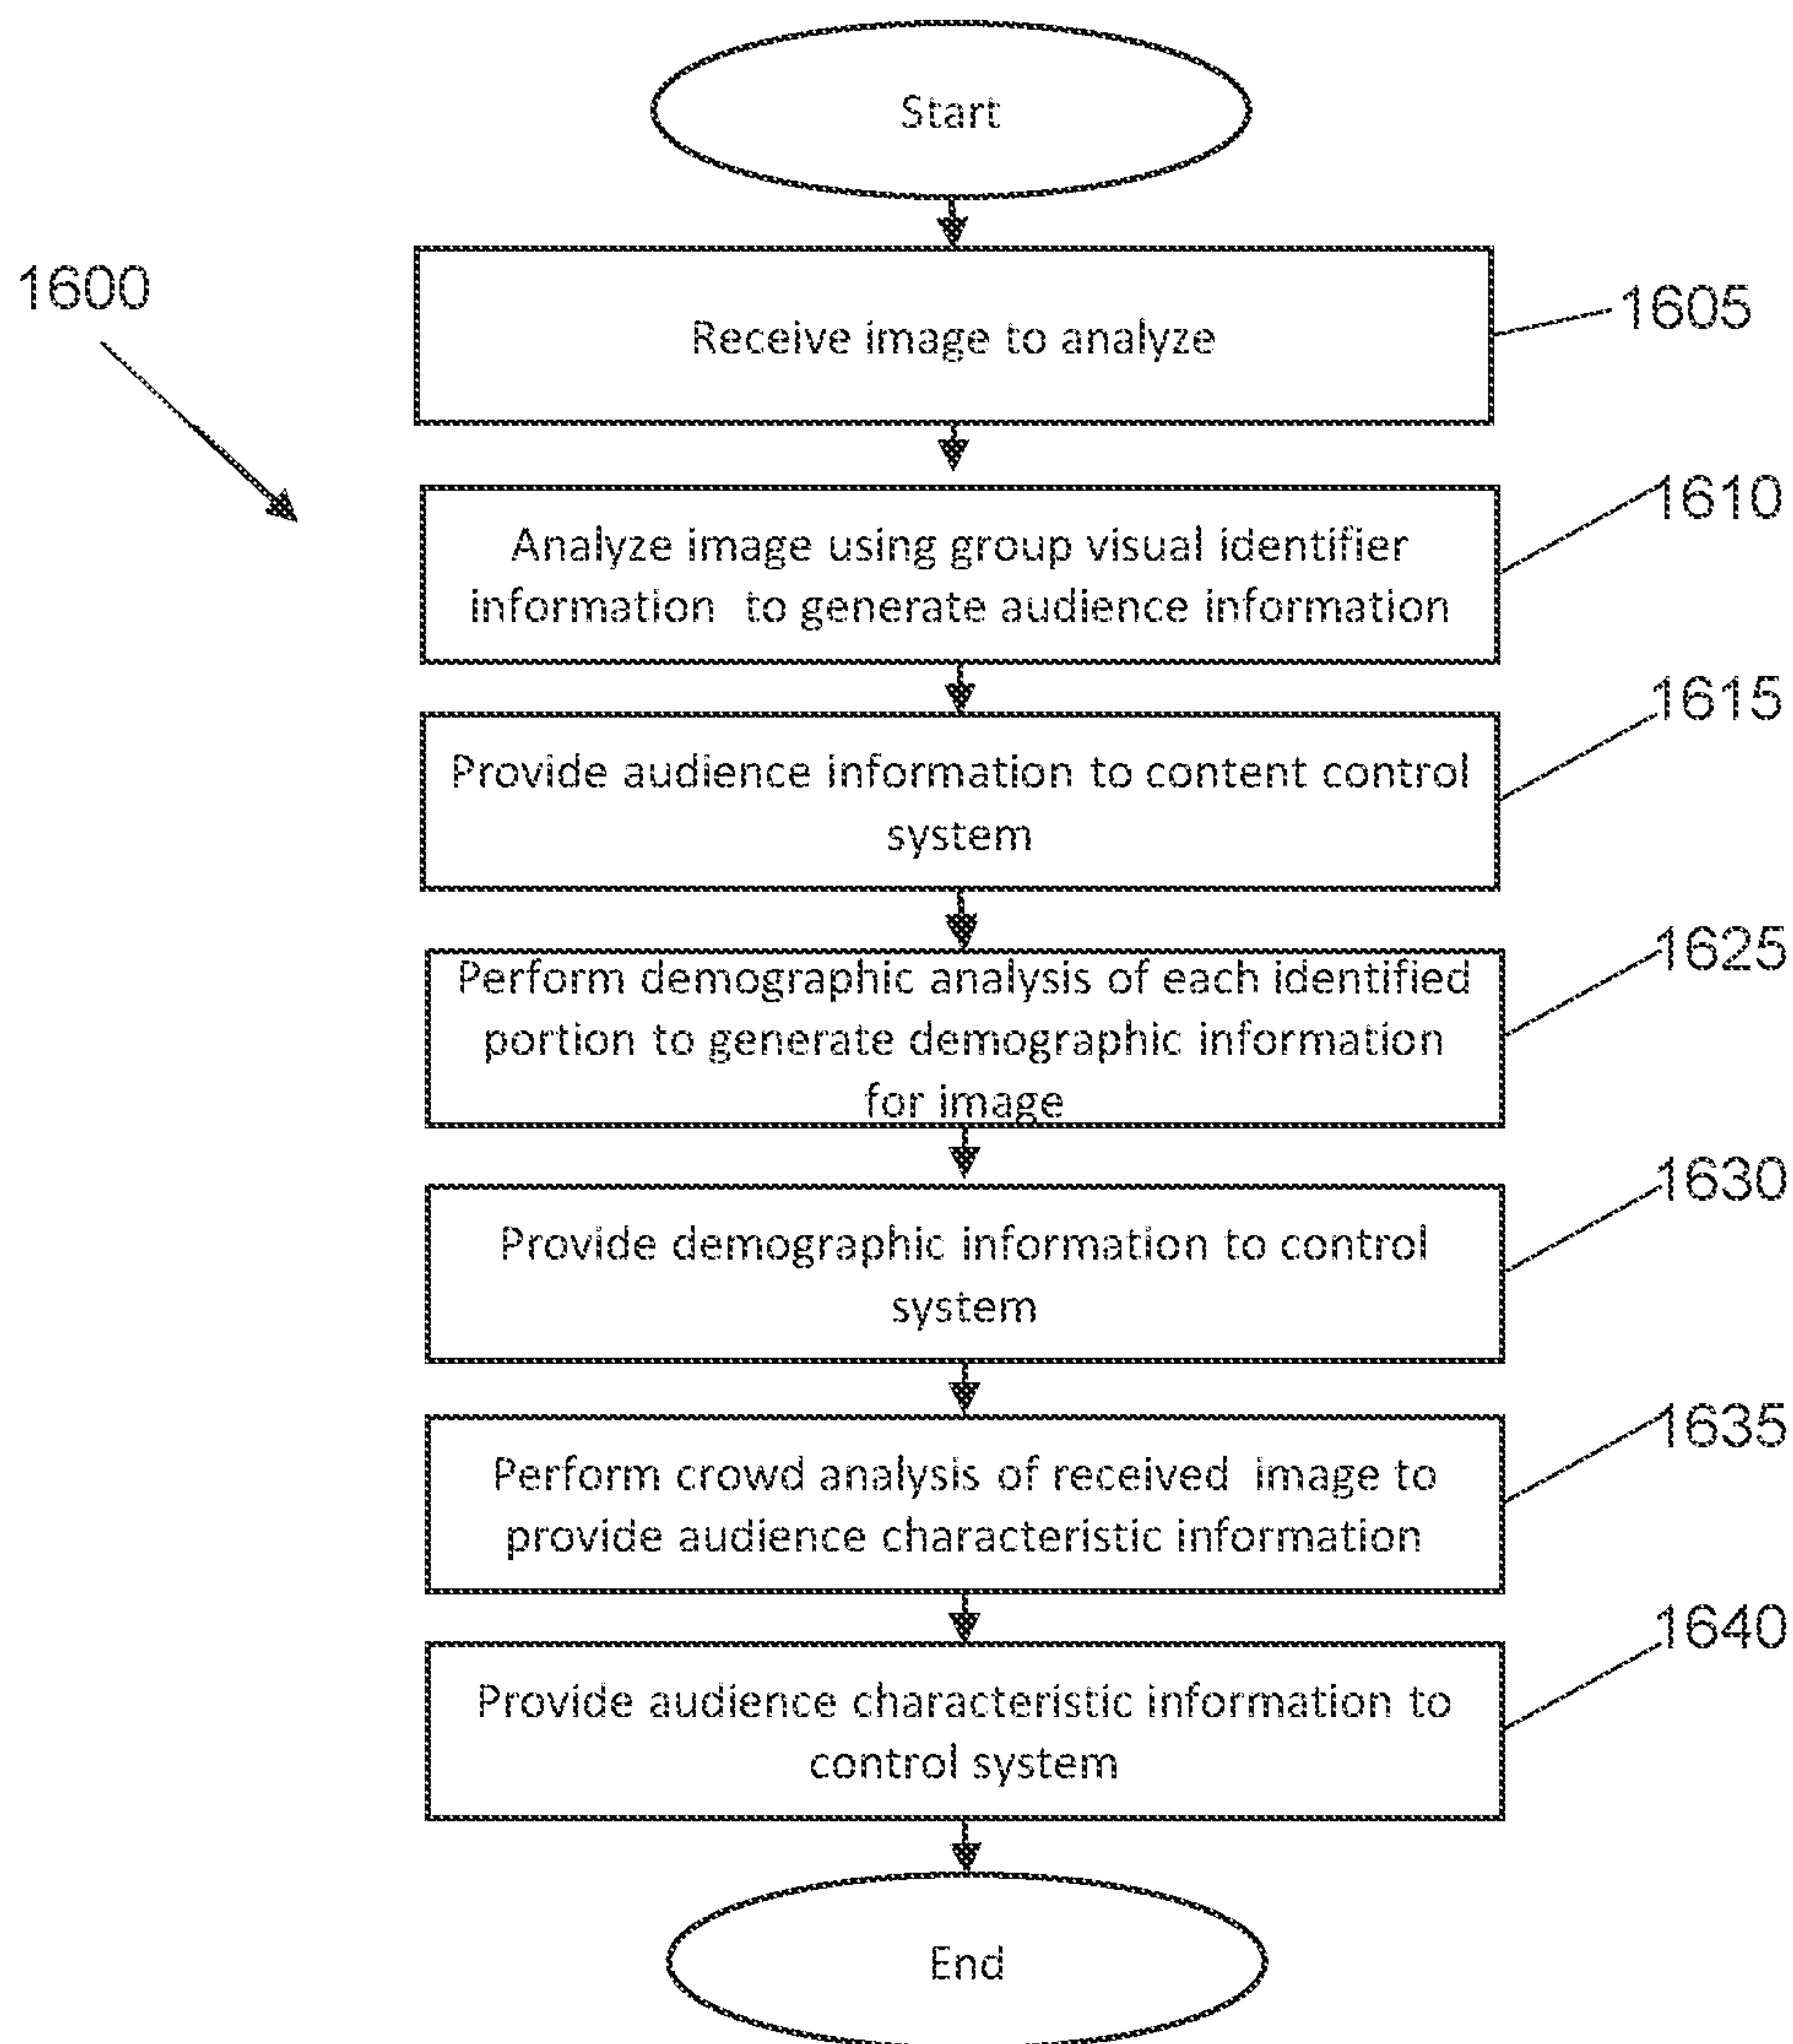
1600

Start

Receive image to analyze

1605

Analyze image using group visual identifier information to generate audience information

1610

Provide audience information to content control system

1615

Perform demographic analysis of each identified portion to generate demographic information for image

1625

Provide demographic information to control system

1630

Perform crowd analysis of received image to provide audience characteristic information

1635

Provide audience characteristic information to control system

1640

End